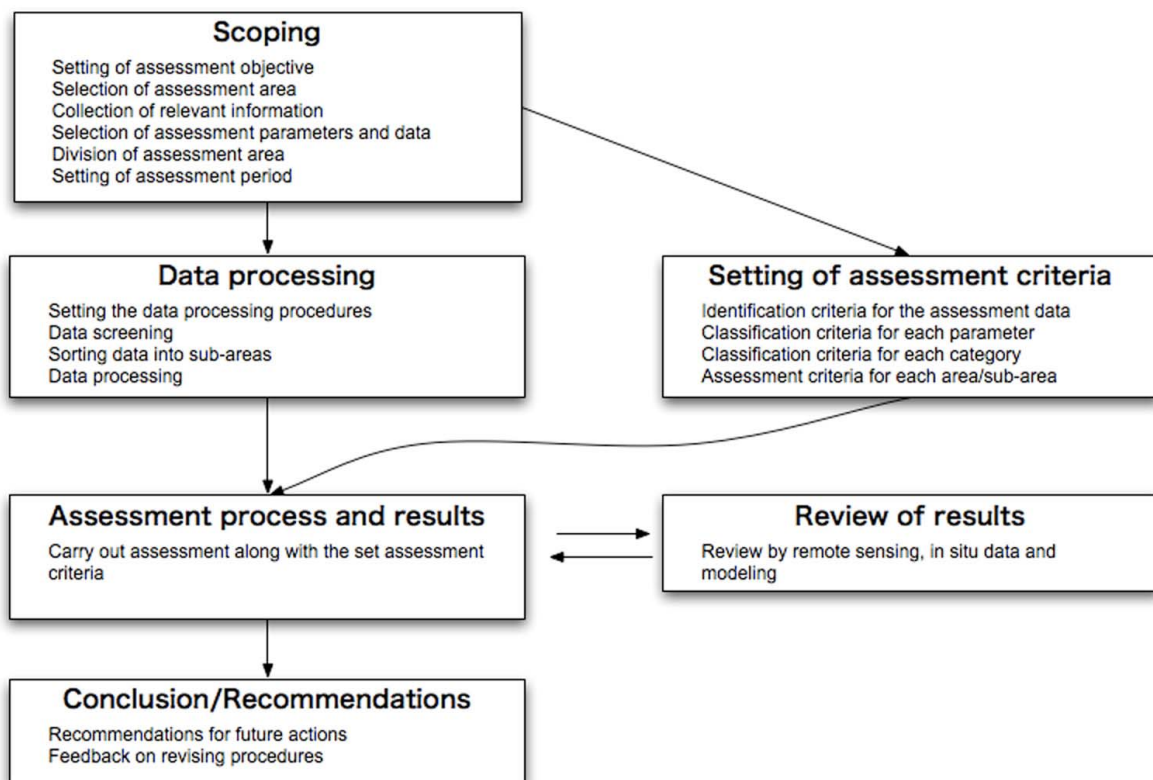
Scoping

Setting of assessment objective
Selection of assessment area
Collection of relevant information
Selection of assessment parameters and data
Division of assessment area
Setting of assessment period

Data processing

Setting the data processing procedures
Data screening
Sorting data into sub-areas
Data processing

Setting of assessment criteria

Identification criteria for the assessment data
Classification criteria for each parameter
Classification criteria for each category
Assessment criteria for each area/sub-area

Assessment process and results

Carry out assessment along with the set assessment criteria

Review of results

Review by remote sensing, in situ data and modeling

Conclusion/Recommendations

Recommendations for future actions
Feedback on revising procedures